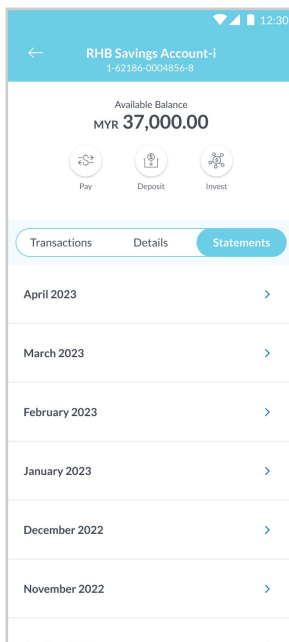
12:30

RHB Savings Account-i
1-62186-0004856-8

Available Balance
MYR 37,000.00

Pay
Deposit
Invest

Transactions
Details
Statements

April 2023

March 2023

February 2023

January 2023

December 2022

November 2022